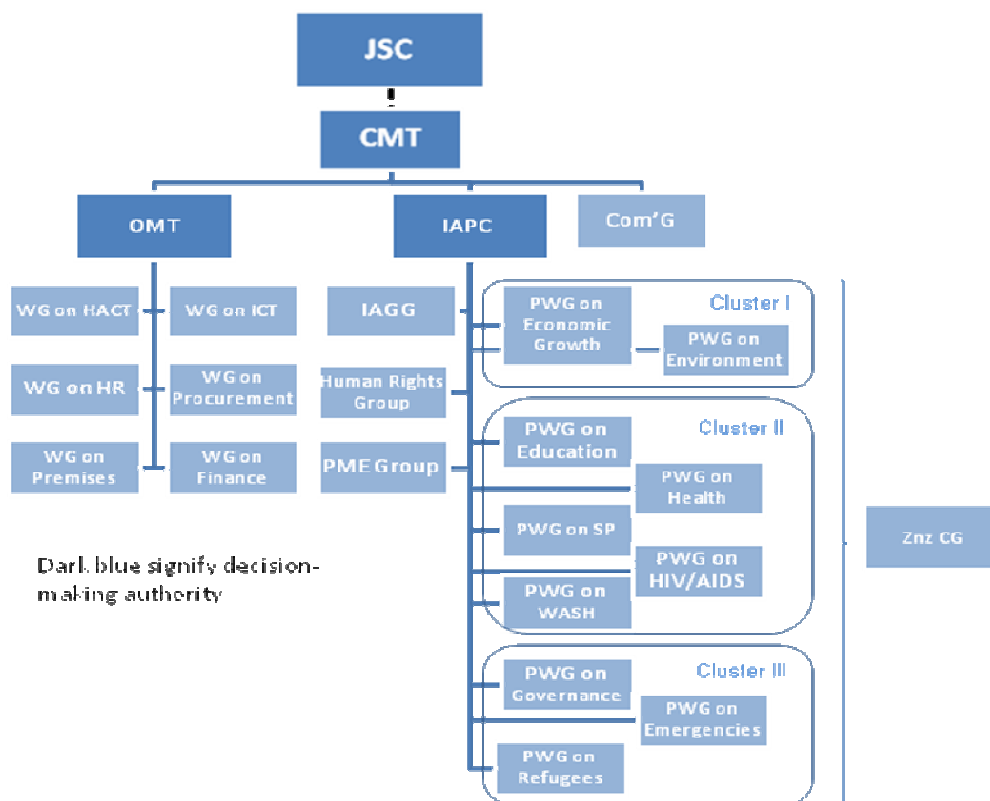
JSC

CMT

OMT

IAPC

Com'G

WG on HACT

WG on ICT

WG on HR

WG on Procurement

WG on Premises

WG on Finance

IAGG

Human Rights Group

PME Group

Cluster I

PWG on Economic Growth

PWG on Environment

Cluster II

PWG on Education

PWG on Health

PWG on SP

PWG on HIV/AIDS

PWG on WASH

Cluster III

PWG on Governance

PWG on Emergencies

PWG on Refugees

Znz CG

Dark blue signify decision-making authority